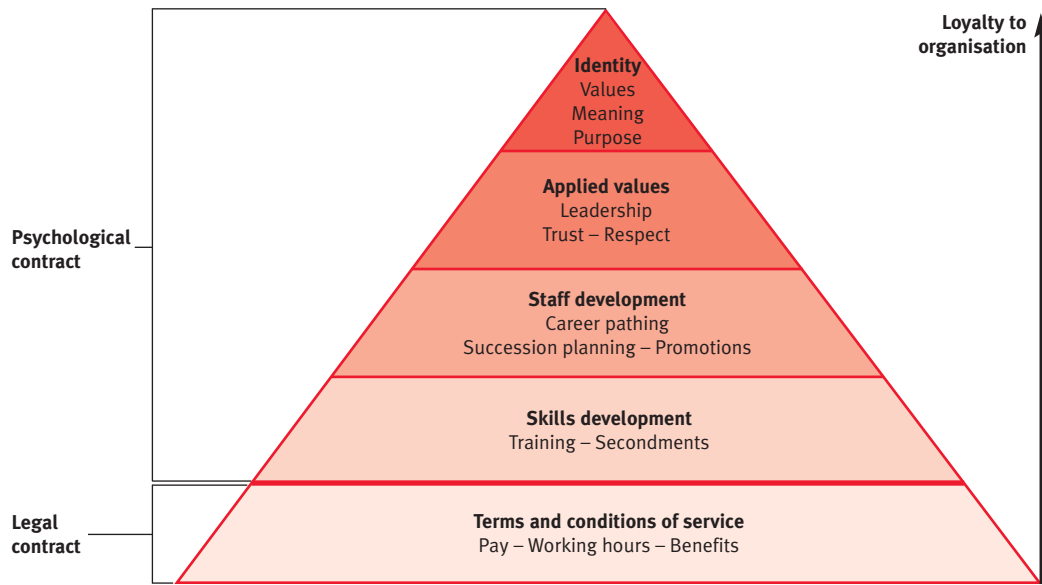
Loyalty to organisation

Identity
Values
Meaning
Purpose

Applied values
Leadership
Trust – Respect

Psychological contract

Staff development
Career pathing
Succession planning – Promotions

Skills development
Training – Secondments

Legal contract

Terms and conditions of service
Pay – Working hours – Benefits